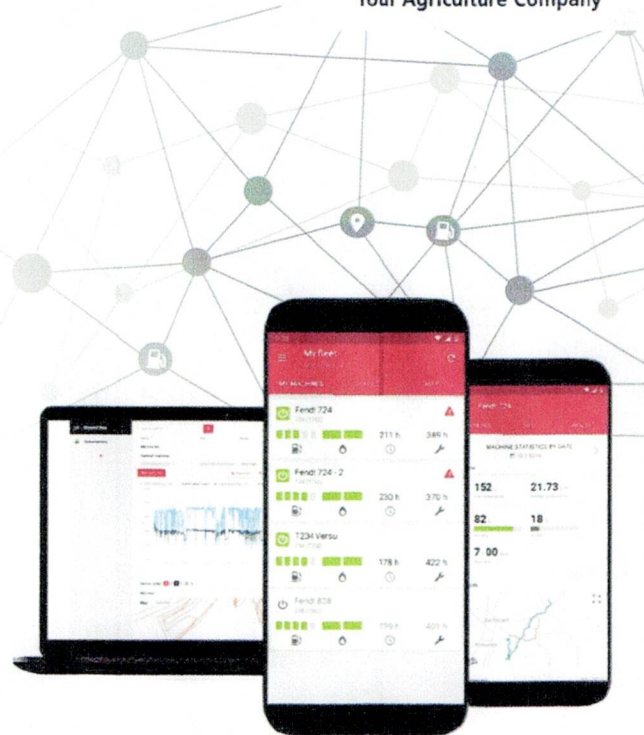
Your Agriculture Company

My fleet

MY MACHINES

Fendt 724

211 h

349 h

Fendt 724 - 2

230 h

370 h

1234 Vario

178 h

422 h

Fendt 828

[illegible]

401 h

Fendt 724

MACHINE STATISTICS BY DATE

152

21.73

82

18

7 00